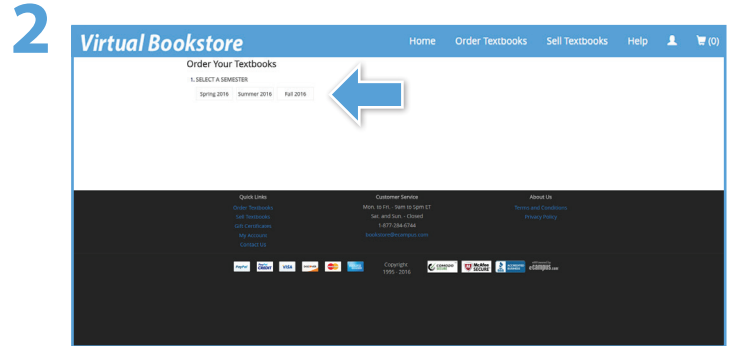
2

Virtual Bookstore

Home Order Textbooks Sell Textbooks Help (0)

Order Your Textbooks

1. SELECT A SEMESTER

Spring 2016 Summer 2016 Fall 2016

Quick Links
Order Textbooks
Sell Textbooks
Gift Certificates
My Account
Contact Us

Customer Service
Mon. to Fri. - 9am to 5pm ET
Sat. and Sun. - Closed
1-877-284-6744
bookstore@ecampus.com

About Us
Terms and Conditions
Privacy Policy

PayPal Credit VISA DISCOVER AMERICAN EXPRESS

Copyright 1995 - 2016

COMODO McAfee SECURE BBB ACCREDITED BUSINESS ecampus.com